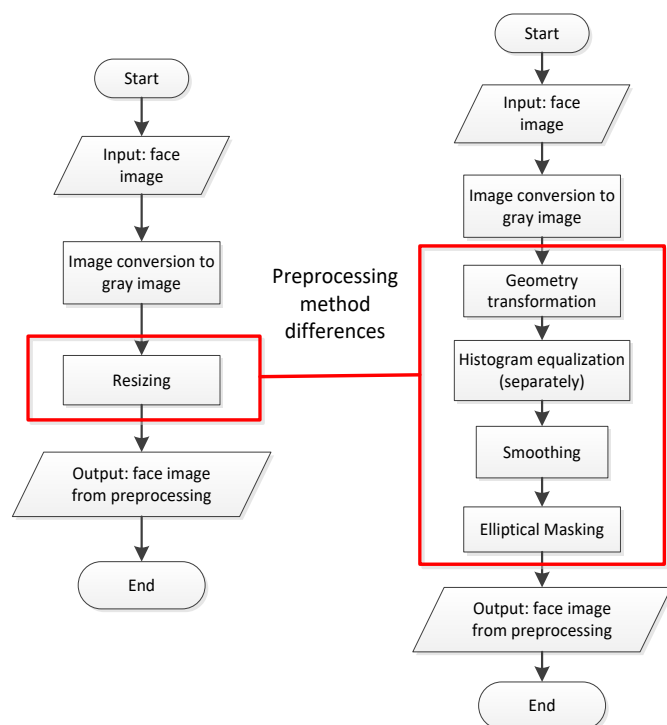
Start

Input: face image

Image conversion to gray image

Resizing

Output: face image from preprocessing

End

Preprocessing method differences

Start

Input: face image

Image conversion to gray image

Geometry transformation

Histogram equalization (separately)

Smoothing

Elliptical Masking

Output: face image from preprocessing

End